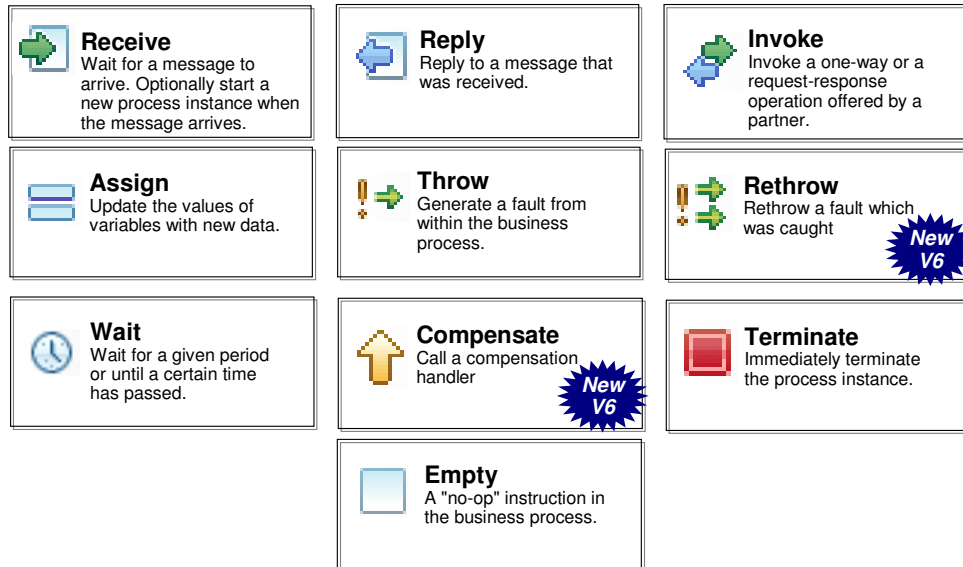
**Receive**
Wait for a message to arrive. Optionally start a new process instance when the message arrives.

**Reply**
Reply to a message that was received.

**Invoke**
Invoke a one-way or a request-response operation offered by a partner.

**Assign**
Update the values of variables with new data.

**Throw**
Generate a fault from within the business process.

**Rethrow**
Rethrow a fault which was caught

New V6

**Wait**
Wait for a given period or until a certain time has passed.

**Compensate**
Call a compensation handler

New V6

**Terminate**
Immediately terminate the process instance.

**Empty**
A "no-op" instruction in the business process.